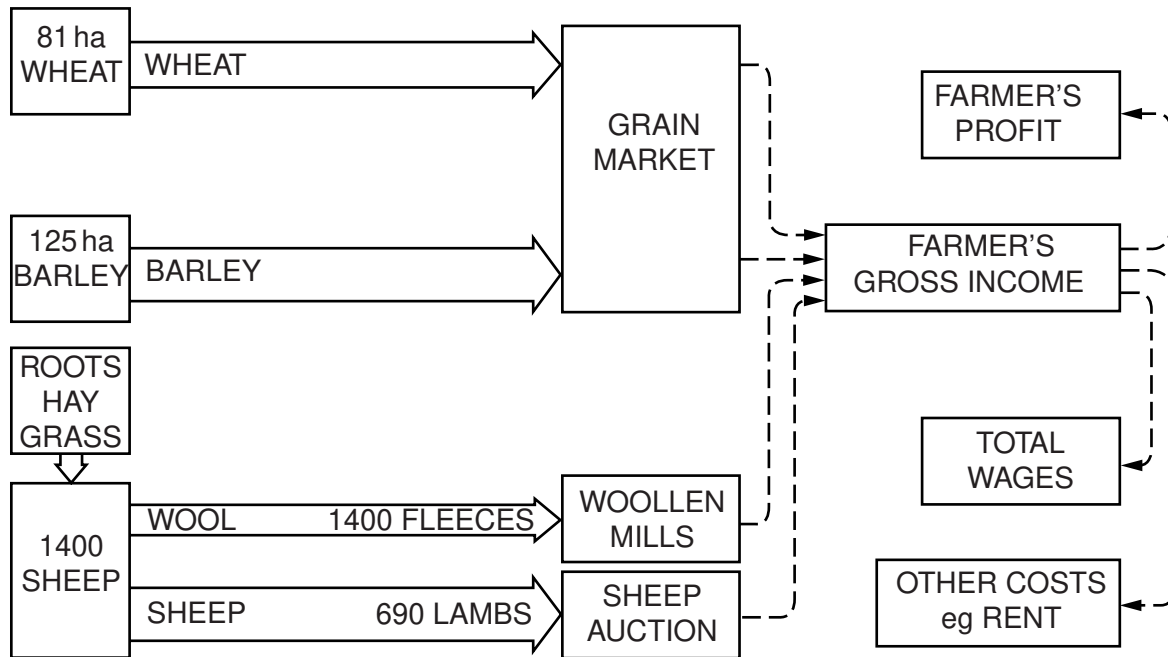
81 ha WHEAT

WHEAT

GRAIN MARKET

FARMER'S PROFIT

125 ha BARLEY

BARLEY

FARMER'S GROSS INCOME

ROOTS HAY GRASS

TOTAL WAGES

1400 SHEEP

WOOL

1400 FLEECES

WOOLLEN MILLS

SHEEP

690 LAMBS

SHEEP AUCTION

OTHER COSTS eg RENT